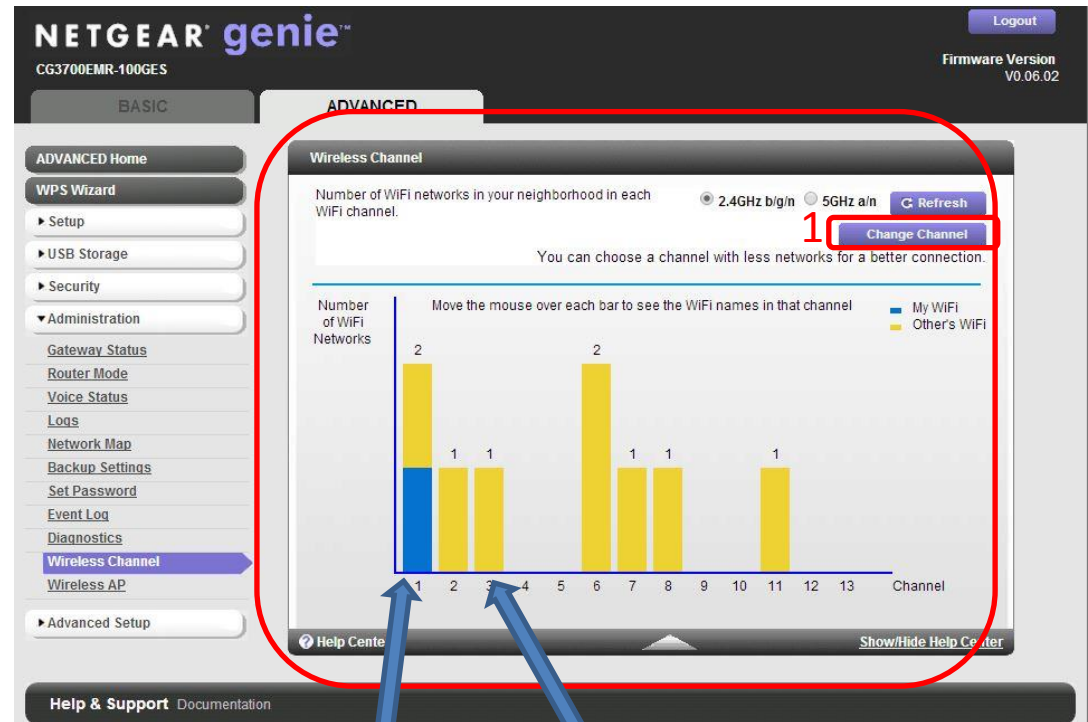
NETGEAR genie™
CG3700EMR-100GES

Logout

Firmware Version
V0.06.02

BASIC
ADVANCED

ADVANCED Home
WPS Wizard
▸ Setup
▸ USB Storage
▸ Security
▾ Administration
Gateway Status
Router Mode
Voice Status
Logs
Network Map
Backup Settings
Set Password
Event Log
Diagnostics
Wireless Channel
Wireless AP
▸ Advanced Setup

Wireless Channel

Number of WiFi networks in your neighborhood in each WiFi channel.

2.4GHz b/g/n  5GHz a/n  Refresh

1 Change Channel

You can choose a channel with less networks for a better connection.

Number of WiFi Networks

Move the mouse over each bar to see the WiFi names in that channel

My WiFi
Other's WiFi

2 1 1 2 1 1 1

1 2 3 4 5 6 7 8 9 10 11 12 13 Channel

Help Center
Show/Hide Help Center

Help & Support Documentation